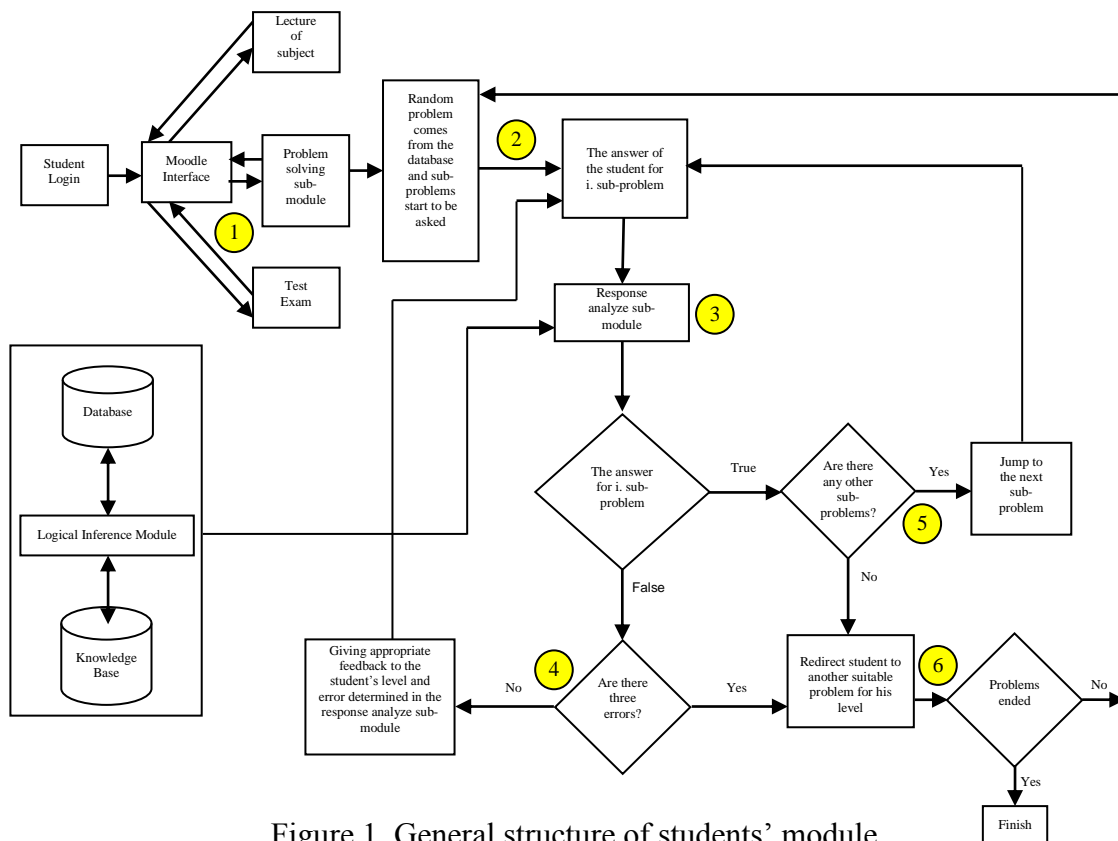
Lecture of subject

Student Login

Moodle Interface

Problem solving sub-module

1

Test Exam

Random problem comes from the database and sub-problems start to be asked

2

The answer of the student for i. sub-problem

Response analyze sub-module

3

Database

Logical Inference Module

Knowledge Base

The answer for i. sub-problem

True

Are there any other sub-problems?

Yes

Jump to the next sub-problem

5

No

False

Giving appropriate feedback to the student's level and error determined in the response analyze sub-module

No

4

Are there three errors?

Yes

Redirect student to another suitable problem for his level

6

Problems ended

No

Yes

Finish

Figure 1. General structure of students' module